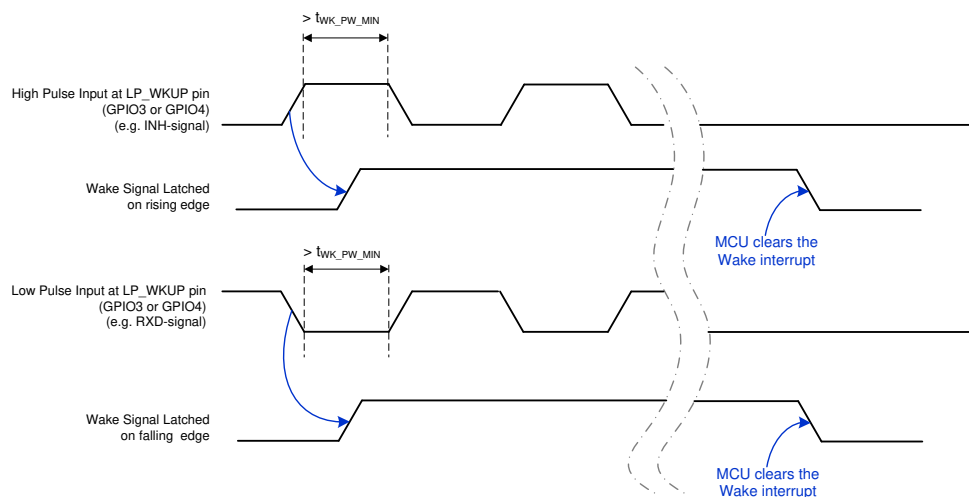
> $t_{WK\_PW\_MIN}$

High Pulse Input at LP_WKUP pin
(GPIO3 or GPIO4)
(e.g. INH-signal)

Wake Signal Latched
on rising edge

MCU clears the
Wake interrupt

> $t_{WK\_PW\_MIN}$

Low Pulse Input at LP_WKUP pin
(GPIO3 or GPIO4)
(e.g. RXD-signal)

Wake Signal Latched
on falling edge

MCU clears the
Wake interrupt